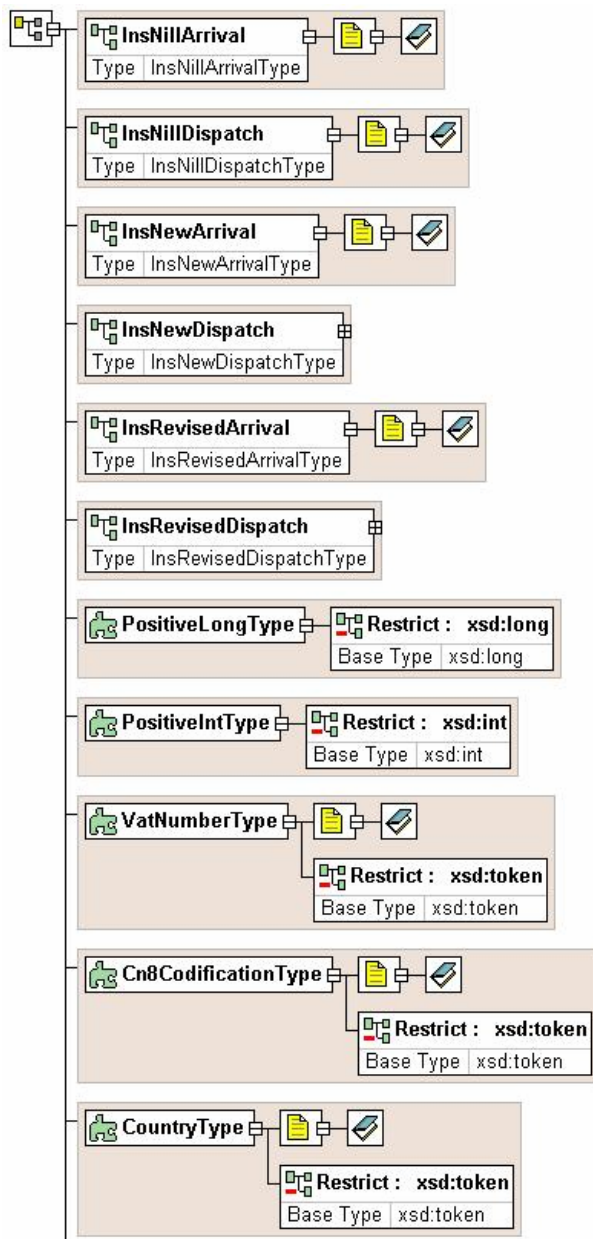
InsNillArrival
Type | InsNillArrivalType

InsNillDispatch
Type | InsNillDispatchType

InsNewArrival
Type | InsNewArrivalType

InsNewDispatch
Type | InsNewDispatchType

InsRevisedArrival
Type | InsRevisedArrivalType

InsRevisedDispatch
Type | InsRevisedDispatchType

PositiveLongType
Restrict : xsd:long
Base Type | xsd:long

PositiveIntType
Restrict : xsd:int
Base Type | xsd:int

VatNumberType
Restrict : xsd:token
Base Type | xsd:token

Cn8CodificationType
Restrict : xsd:token
Base Type | xsd:token

CountryType
Restrict : xsd:token
Base Type | xsd:token